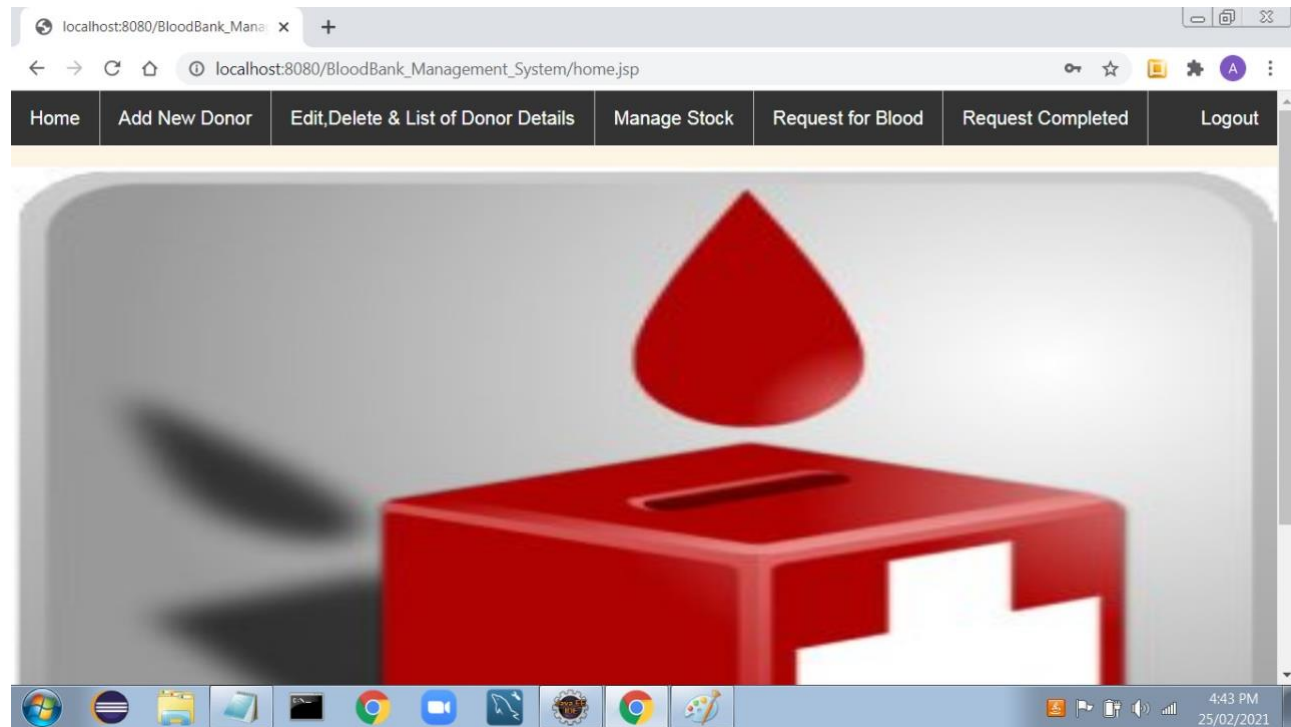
localhost:8080/BloodBank_Mana

localhost:8080/BloodBank_Management_System/home.jsp

A

Home | Add New Donor | Edit,Delete & List of Donor Details | Manage Stock | Request for Blood | Request Completed | Logout

4:43 PM
25/02/2021